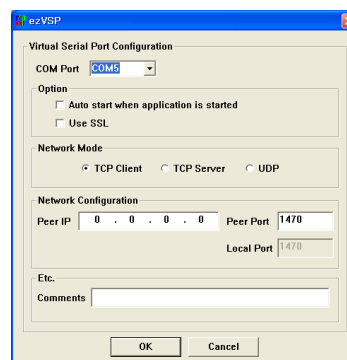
ezVSP

Virtual Serial Port Configuration

COM Port COM5

Option

Auto start when application is started

Use SSL

Network Mode

TCP Client TCP Server UDP

Network Configuration

Peer IP 0 . 0 . 0 . 0 Peer Port 1470

Local Port 1470

Etc.

Comments

OK Cancel